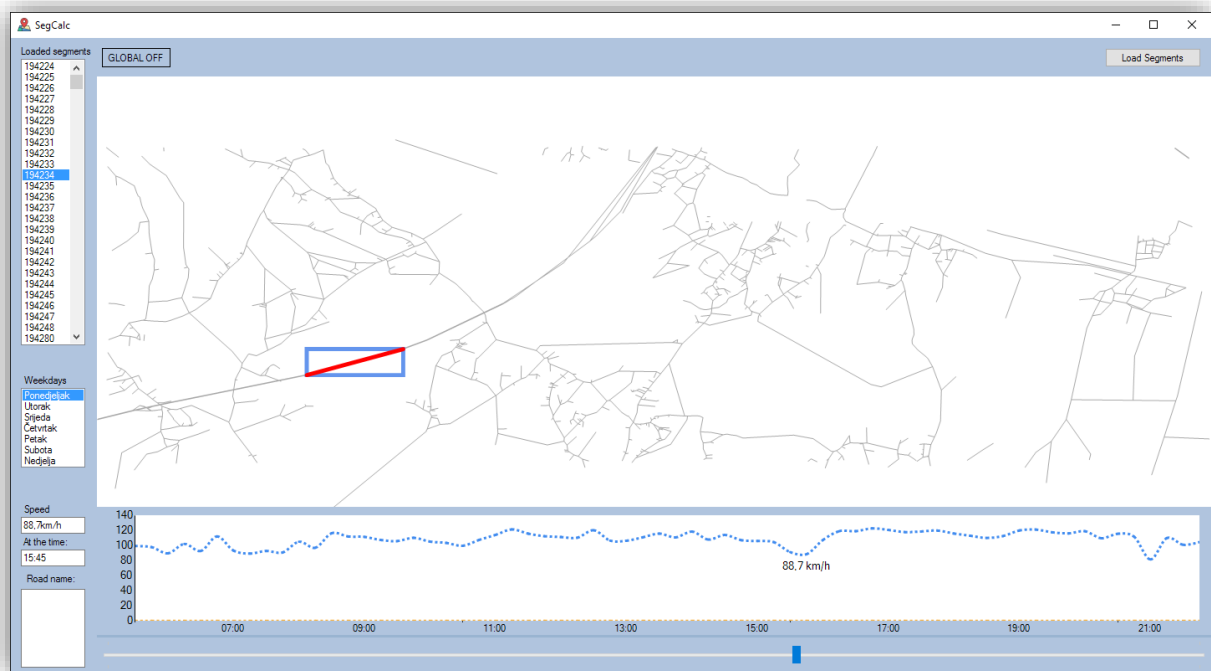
SegCalc

Loaded segments
194224
194225
194226
194227
194228
194229
194230
194231
194232
194233
194234
194235
194236
194237
194238
194239
194240
194241
194242
194243
194244
194245
194246
194247
194248
194280

GLOBAL OFF

Load Segments

Weekdays
Ponedjeljak
Utorak
Srijeda
Četvrtak
Petak
Subota
Nedjelja

Speed
88,7km/h
At the time:
15:45
Road name:

140
120
100
80
60
40
20
0

88,7 km/h

07:00
09:00
11:00
13:00
15:00
17:00
19:00
21:00